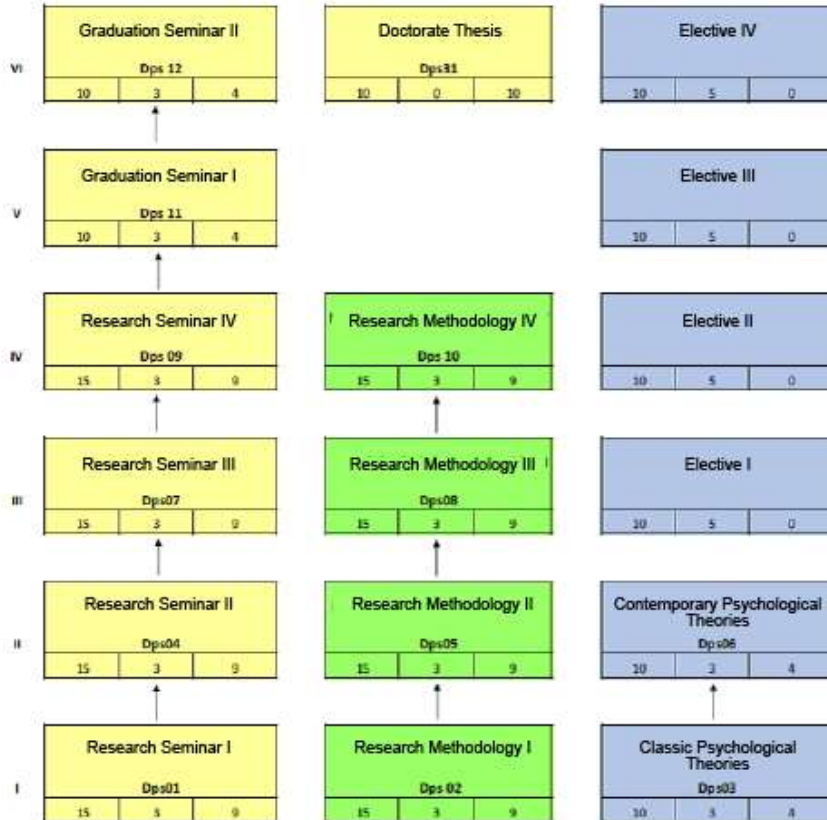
VI

Graduation Seminar II
Dps 12
| 10 | 3 | 4 |
|---|---|---|

Doctorate Thesis
Dps31
| 10 | 0 | 10 |
|---|---|---|

Elective IV
| 10 | 5 | 0 |
|---|---|---|

V

Graduation Seminar I
Dps 11
| 10 | 3 | 4 |
|---|---|---|

Elective III
| 10 | 5 | 0 |
|---|---|---|

IV

Research Seminar IV
Dps 09
| 15 | 3 | 9 |
|---|---|---|

Research Methodology IV
Dps 10
| 15 | 3 | 9 |
|---|---|---|

Elective II
| 10 | 5 | 0 |
|---|---|---|

III

Research Seminar III
Dps07
| 15 | 3 | 9 |
|---|---|---|

Research Methodology III
Dps08
| 15 | 3 | 9 |
|---|---|---|

Elective I
| 10 | 5 | 0 |
|---|---|---|

II

Research Seminar II
Dps04
| 15 | 3 | 9 |
|---|---|---|

Research Methodology II
Dps05
| 15 | 3 | 9 |
|---|---|---|

Contemporary Psychological Theories
Dps06
| 10 | 3 | 4 |
|---|---|---|

I

Research Seminar I
Dps01
| 15 | 3 | 9 |
|---|---|---|

Research Methodology I
Dps 02
| 15 | 3 | 9 |
|---|---|---|

Classic Psychological Theories
Dps03
| 10 | 3 | 4 |
|---|---|---|